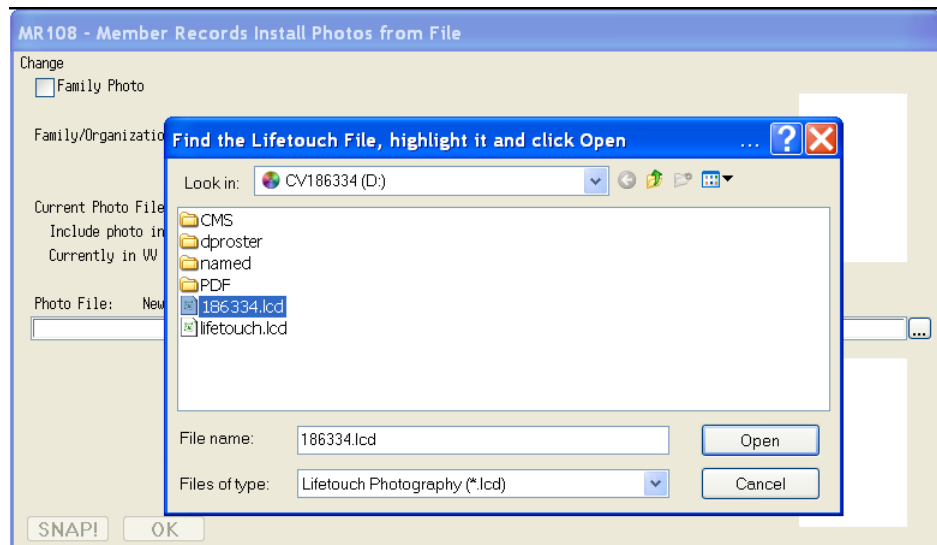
MR108 - Member Records Install Photos from File

Change

Family Photo

Family/Organizatio

Current Photo File

Include photo in

Currently in W

Photo File: New

Find the Lifetouch File, highlight it and click Open

...

?

X

Look in: CV186334 (D:)

CMS

dproster

named

PDF

186334.lcd

lifetouch.lcd

File name: 186334.lcd

Open

Files of type: Lifetouch Photography (*.lcd)

Cancel

...

SNAP!

OK